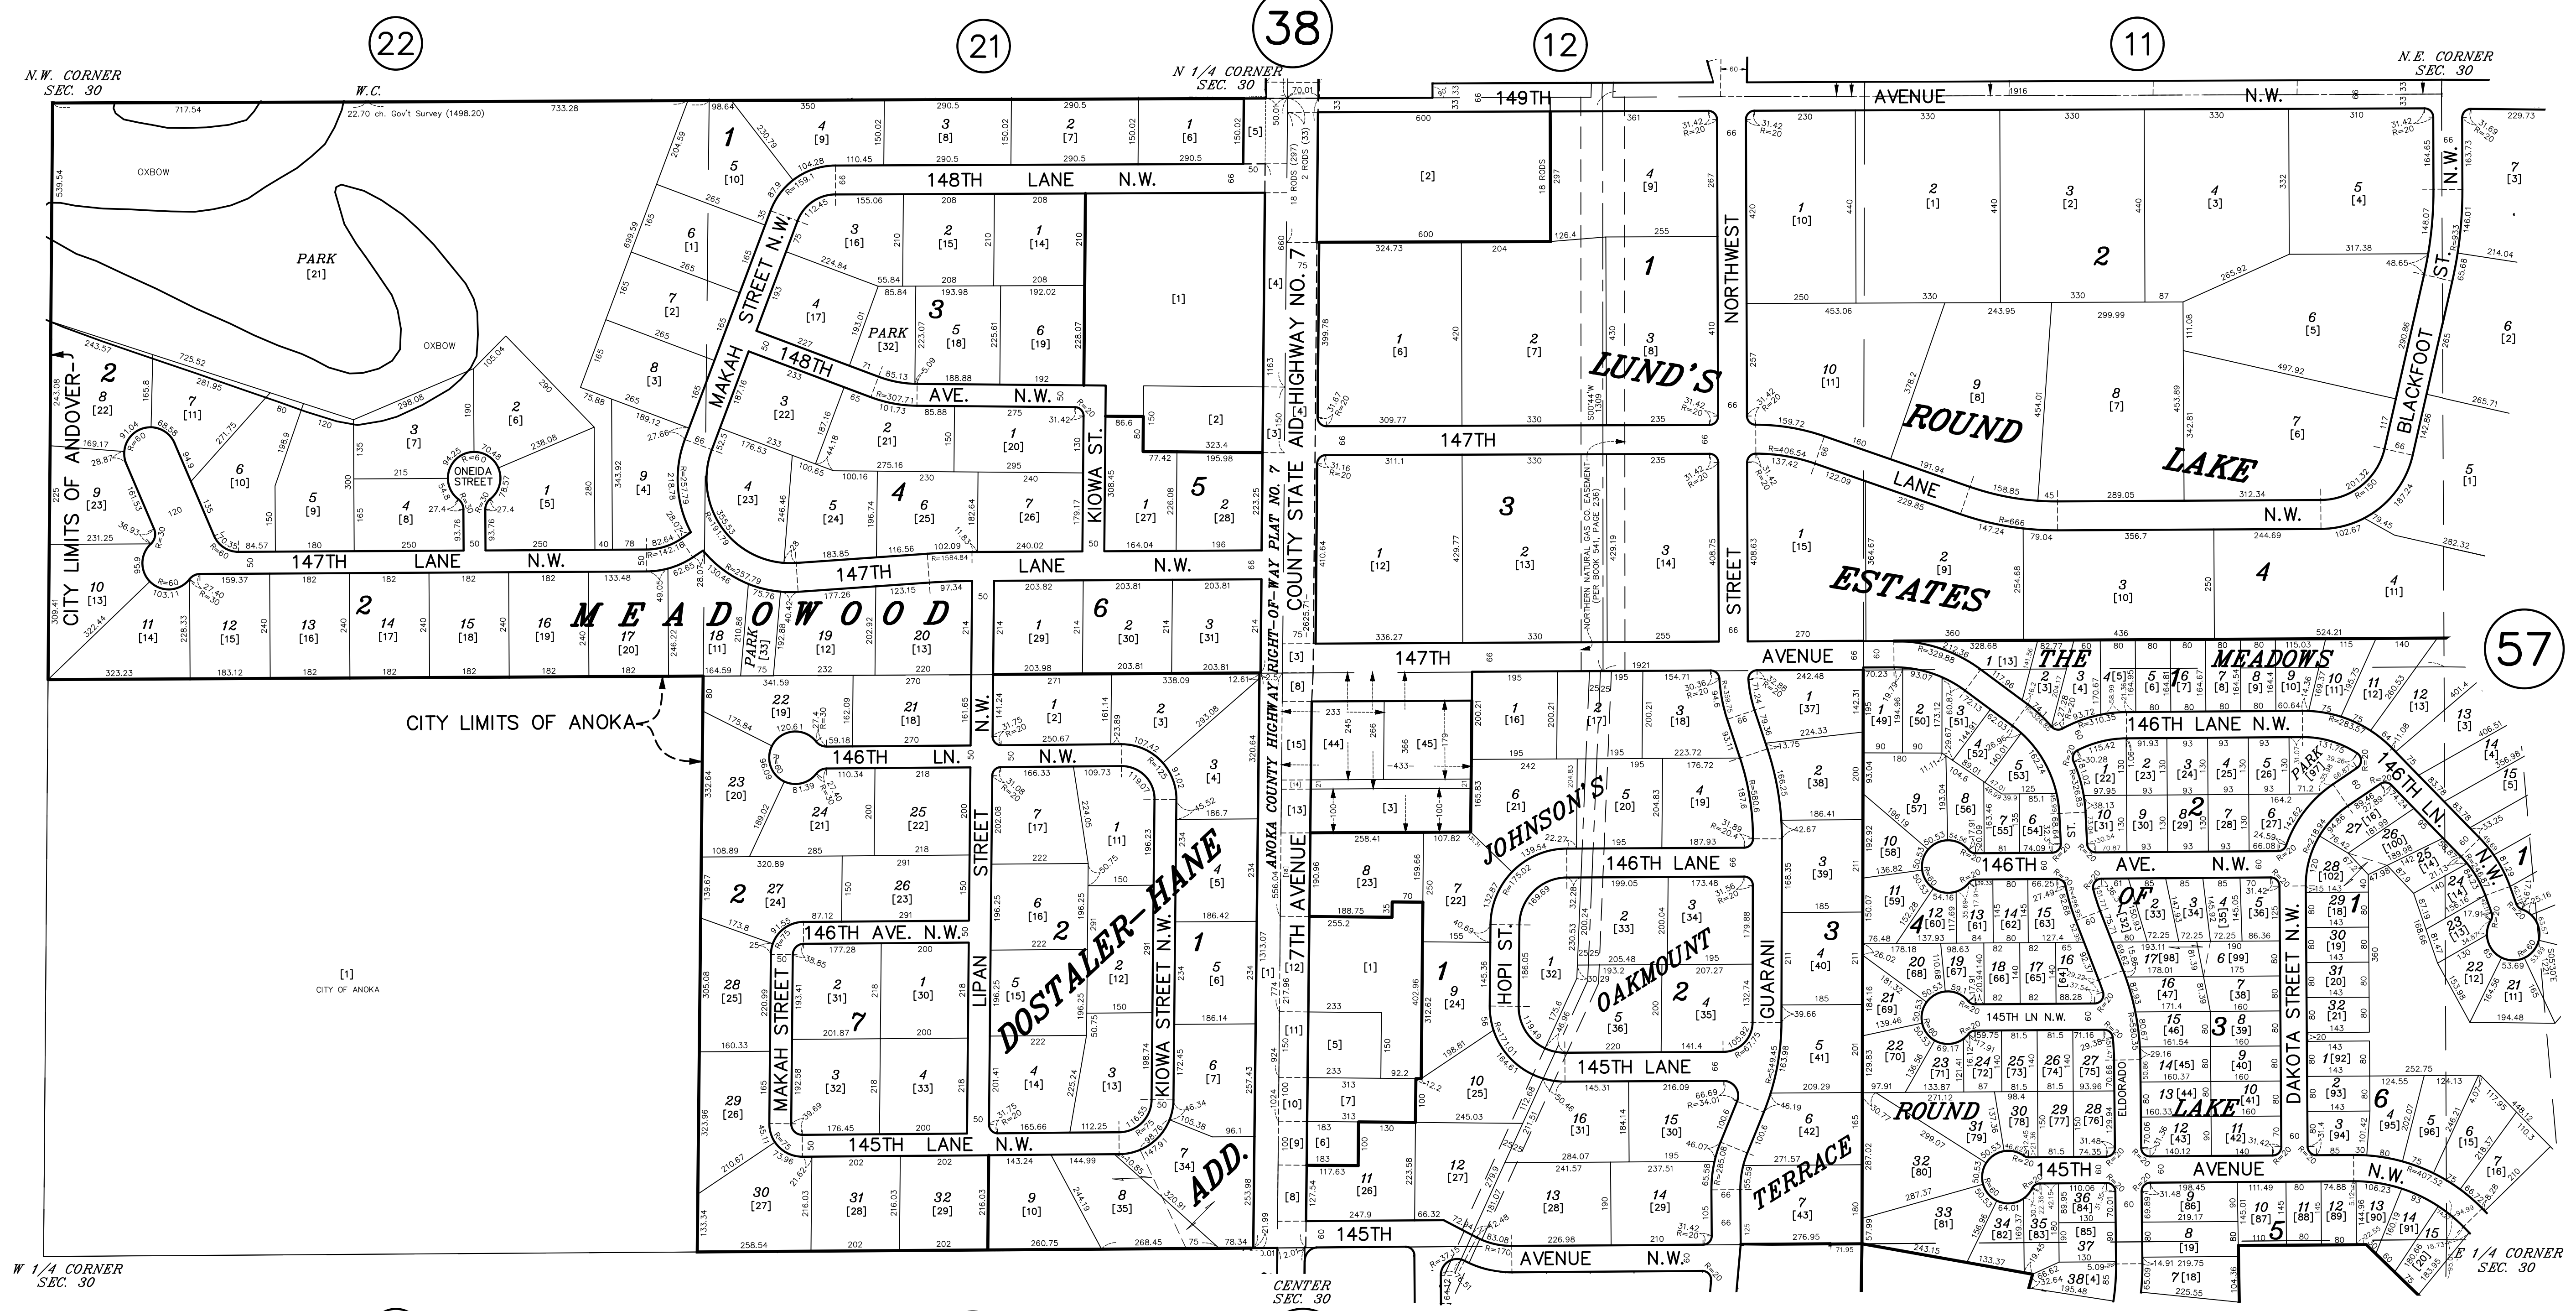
22

21

38

12

11

57

N.W. CORNER SEC. 30

W.C.

22.70 ch. Gov't Survey (1498.20)

N 1/4 CORNER SEC. 30

N.E. CORNER SEC. 30

149TH AVENUE N.W.

OXBOW

PARK [21]

OXBOW

148TH LANE N.W.

MAKAH STREET N.W.

148TH AVE. N.W.

PARK [32]

ONEIDA STREET

KIOWA ST.

147TH LANE N.W.

147TH LANE N.W.

CITY LIMITS OF ANDOVER

MEADOWOOD

PARK [33]

CITY LIMITS OF ANOKA

146TH LN. N.W.

146TH AVE. N.W.

MAKAH STREET

LIPAN STREET N.W.

KIOWA STREET N.W.

DOSTALER-HANE ADD.

145TH LANE N.W.

[1] CITY OF ANOKA

ANOKA COUNTY HIGHWAY RIGHT-OF-WAY PLAT NO. 7

COUNTY STATE AID HIGHWAY NO. 7

7TH AVENUE

147TH

147TH AVENUE

LUND'S

NORTHWEST STREET

NORTHERN NATURAL GAS CO. EASEMENT (PER BOOK 541, PAGE 236)

ROUND LAKE ESTATES

LANE N.W.

BLACKFOOT ST. N.W.

JOHNSON'S

OAKMOUNT

HOPI ST.

146TH LANE

145TH LANE

145TH AVENUE N.W.

GUARANI

TERRACE

THE MEADOWS OF ROUND LAKE

146TH LANE N.W.

146TH AVE. N.W.

145TH LN N.W.

145TH AVENUE N.W.

ELDORADO

DAKOTA STREET N.W.

146TH LN. N.W.

PARK [97]

W 1/4 CORNER SEC. 30

CENTER SEC. 30

E 1/4 CORNER SEC. 30